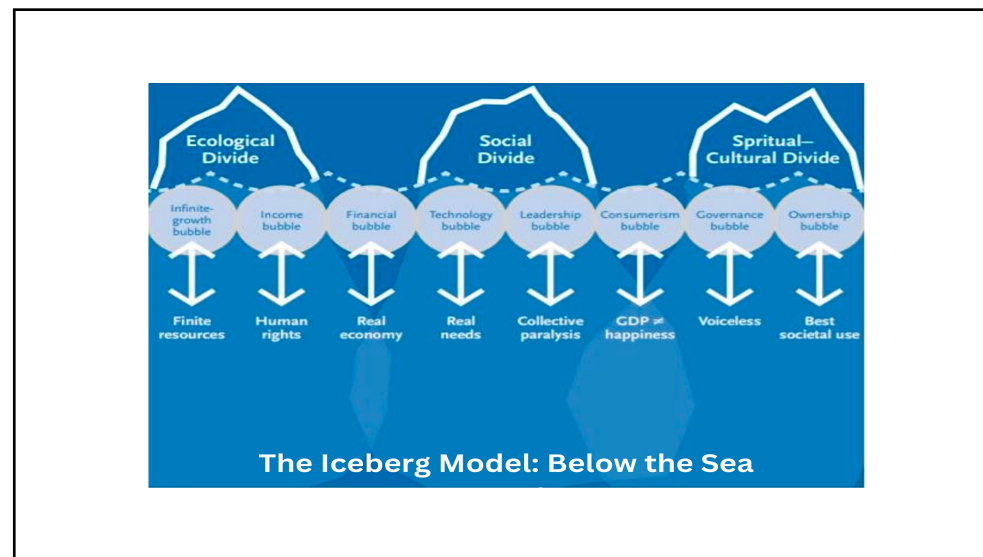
Ecological Divide

Social Divide

Spritual– Cultural Divide

Infinite-growth bubble

Income bubble

Financial bubble

Technology bubble

Leadership bubble

Consumerism bubble

Governance bubble

Ownership bubble

Finite resources

Human rights

Real economy

Real needs

Collective paralysis

GDP $\neq$ happiness

Voiceless

Best societal use

The Iceberg Model: Below the Sea